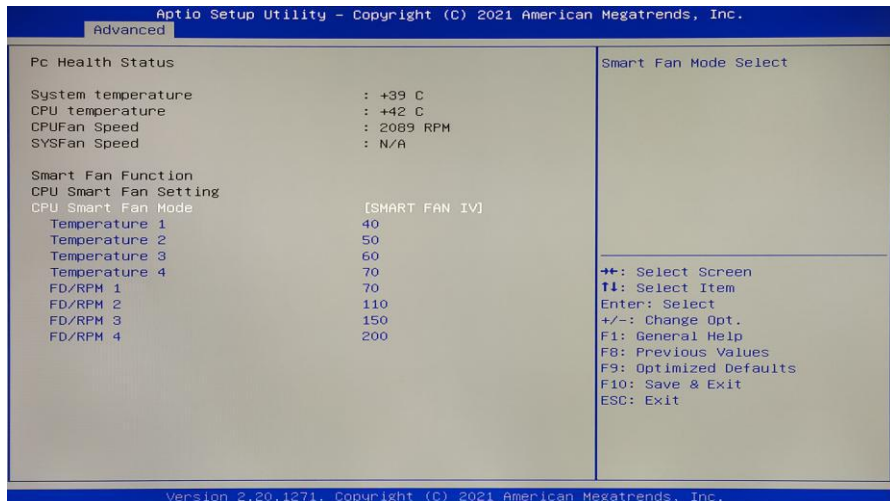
Aptio Setup Utility – Copyright (C) 2021 American Megatrends, Inc.
Advanced

Pc Health Status

System temperature : +39 C
CPU temperature : +42 C
CPUFan Speed : 2089 RPM
SYSFan Speed : N/A

Smart Fan Function
CPU Smart Fan Setting

| | |
|---|---|
| CPU Smart Fan Mode | [SMART FAN IV] |
| Temperature 1 | 40 |
| Temperature 2 | 50 |
| Temperature 3 | 60 |
| Temperature 4 | 70 |
| FD/RPM 1 | 70 |
| FD/RPM 2 | 110 |
| FD/RPM 3 | 150 |
| FD/RPM 4 | 200 |

Smart Fan Mode Select

→←: Select Screen
↑↓: Select Item
Enter: Select
+/–: Change Opt.
F1: General Help
F8: Previous Values
F9: Optimized Defaults
F10: Save & Exit
ESC: Exit

Version 2.20.1271. Copyright (C) 2021 American Megatrends, Inc.